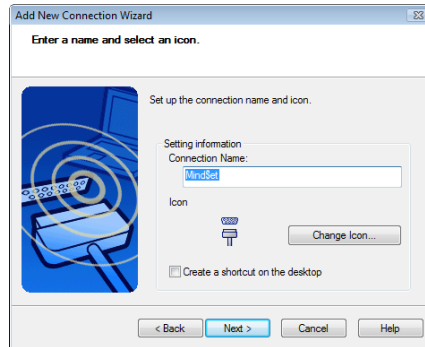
Add New Connection Wizard

Enter a name and select an icon.

Set up the connection name and icon.

Setting information

Connection Name:

MindSet

Icon

Change Icon...

Create a shortcut on the desktop

< Back

Next >

Cancel

Help